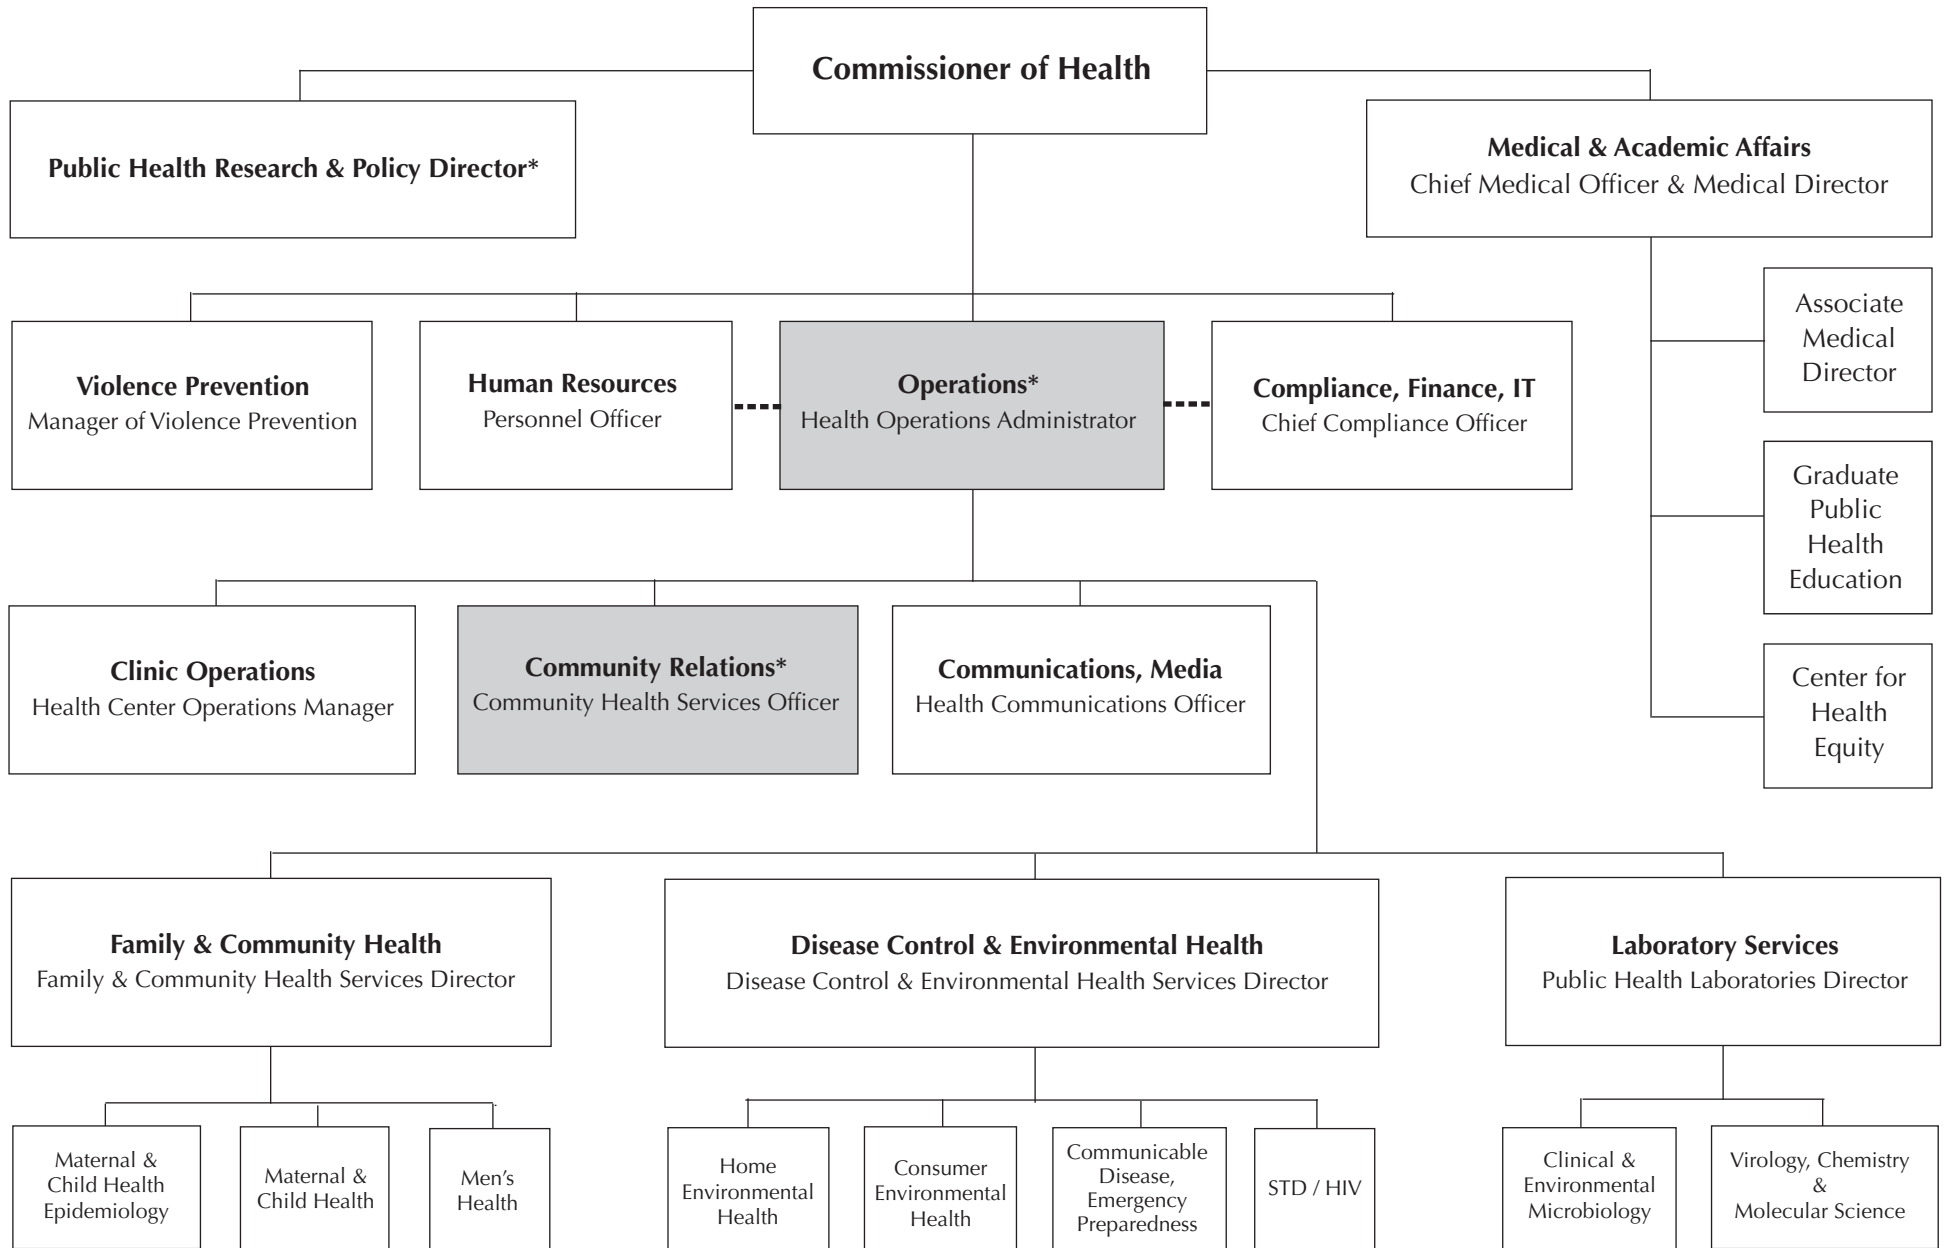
Commissioner of Health

Public Health Research & Policy Director*

Medical & Academic Affairs
Chief Medical Officer & Medical Director

Associate Medical Director

Graduate Public Health Education

Center for Health Equity

Violence Prevention
Manager of Violence Prevention

Human Resources
Personnel Officer

Operations*
Health Operations Administrator

Compliance, Finance, IT
Chief Compliance Officer

Clinic Operations
Health Center Operations Manager

Community Relations*
Community Health Services Officer

Communications, Media
Health Communications Officer

Family & Community Health
Family & Community Health Services Director

Disease Control & Environmental Health
Disease Control & Environmental Health Services Director

Laboratory Services
Public Health Laboratories Director

Maternal & Child Health Epidemiology

Maternal & Child Health

Men's Health

Home Environmental Health

Consumer Environmental Health

Communicable Disease, Emergency Preparedness

STD / HIV

Clinical & Environmental Microbiology

Virology, Chemistry & Molecular Science